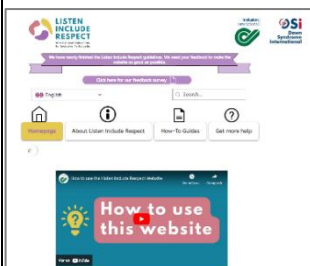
LISTEN INCLUDE RESPECT

DSi Down Syndrome International

We have newly finished the Listen Include Respect guidelines. We want your feedback to make the website as good as possible.

Click here for our feedback survey

English

Search...

Homepage

About Listen Include Respect

How-To Guides

Get more help

How to use the Listen Include Respect Website

How to use this website

Watch on YouTube